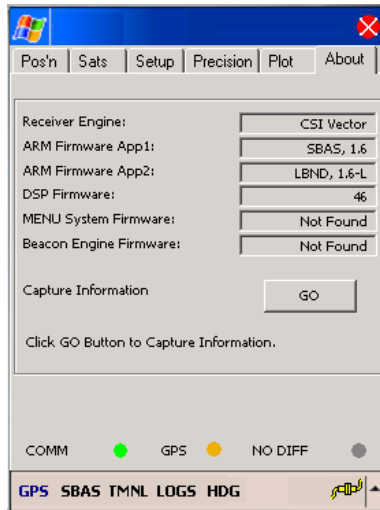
Pos'n | Sats | Setup | Precision | Plot | About

Receiver Engine: CSI Vector
ARM Firmware App1: SBAS, 1.6
ARM Firmware App2: LBND, 1.6-L
DSP Firmware: 46
MENU System Firmware: Not Found
Beacon Engine Firmware: Not Found

Capture Information GO

Click GO Button to Capture Information.

COMM GPS NO DIFF

GPS SBAS TMNL LOGS HDG